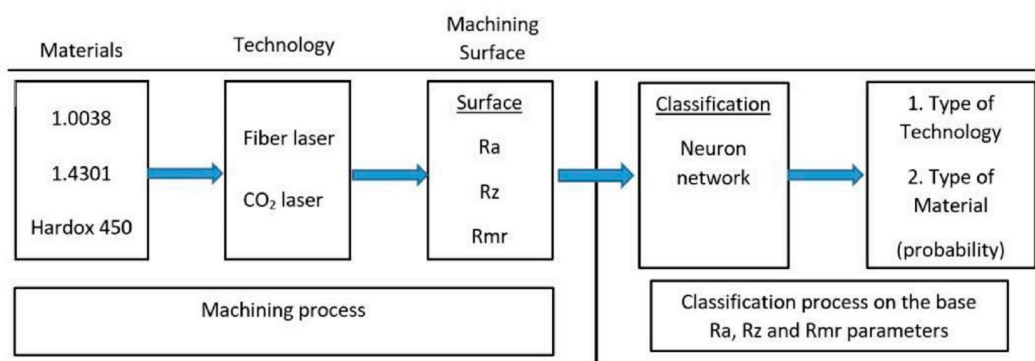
Materials

Technology

Machining Surface

1.0038

1.4301

Hardox 450

Fiber laser

$CO_2$ laser

Surface

Ra

Rz

Rmr

Classification

Neuron network

1. Type of Technology

2. Type of Material

(probability)

Machining process

Classification process on the base Ra, Rz and Rmr parameters